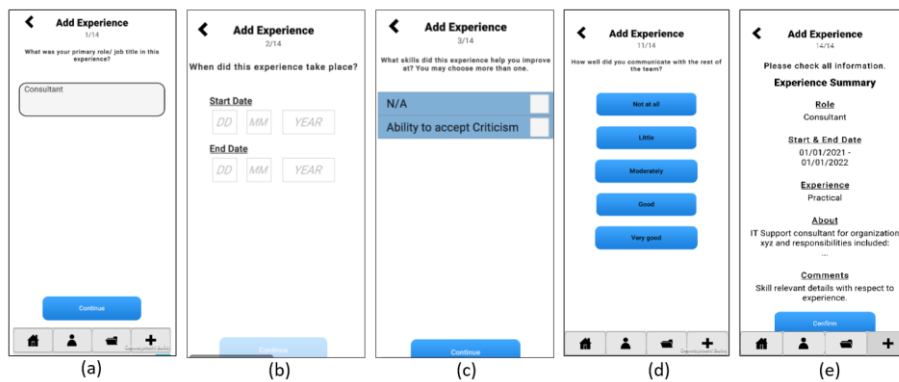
Add Experience
1/14
What was your primary role/ job title in this experience?

Consultant

Continue

(a)

Add Experience
2/14
When did this experience take place?

Start Date
DD MM YEAR

End Date
DD MM YEAR

Continue

(b)

Add Experience
3/14
What skills did this experience help you improve at? You may choose more than one.

N/A
Ability to accept Criticism

Continue

(c)

Add Experience
11/14
How well did you communicate with the rest of the team?

Not at all
Little
Moderately
Good
Very good

(d)

Add Experience
14/14
Please check all information.
Experience Summary

Role
Consultant

Start & End Date
01/01/2021 - 01/01/2022

Experience
Practical

About
IT Support consultant for organization xyz and responsibilities included:
...

Comments
Skill relevant details with respect to experience.

Confirm

(e)